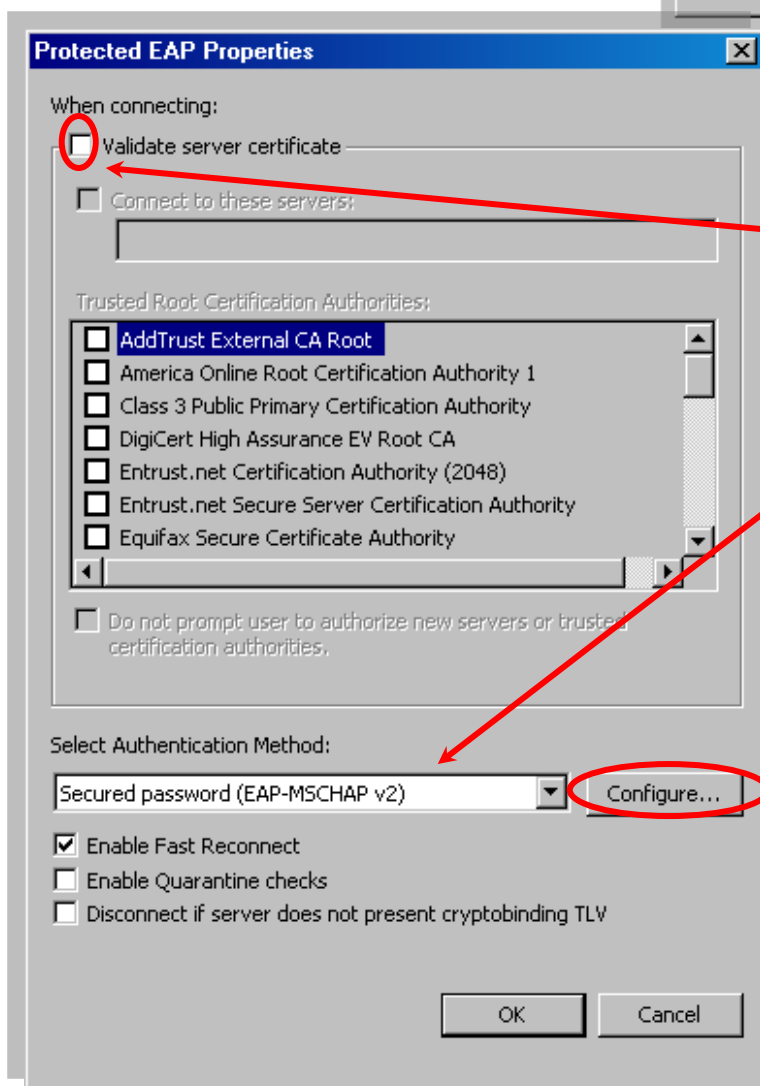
Protected EAP Properties

When connecting:

Validate server certificate

Connect to these servers:

Trusted Root Certification Authorities:

AddTrust External CA Root
America Online Root Certification Authority 1
Class 3 Public Primary Certification Authority
DigiCert High Assurance EV Root CA
Entrust.net Certification Authority (2048)
Entrust.net Secure Server Certification Authority
Equifax Secure Certificate Authority

Do not prompt user to authorize new servers or trusted certification authorities.

Select Authentication Method:

Secured password (EAP-MSCHAP v2)

Configure...

Enable Fast Reconnect
Enable Quarantine checks
Disconnect if server does not present cryptobinding TLV

OK

Cancel